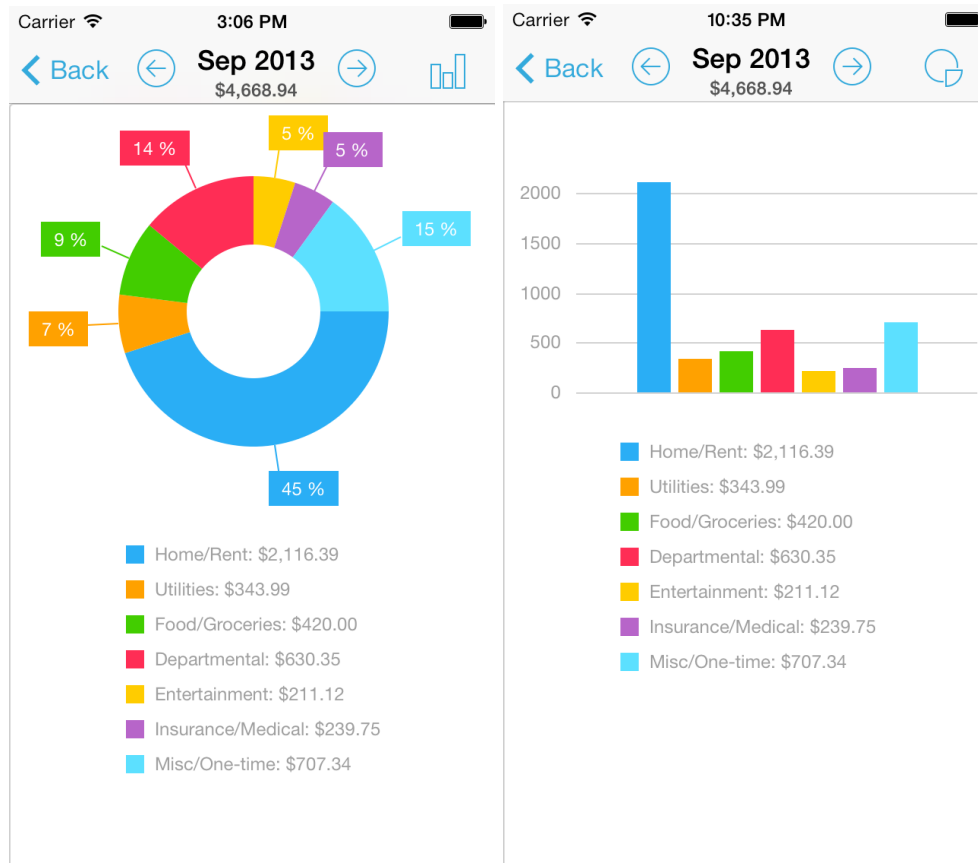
Carrier 3:06 PM

Back Sep 2013 $4,668.94

14 %
5 %
5 %
9 %
15 %
7 %
45 %

Home/Rent: $2,116.39
Utilities: $343.99
Food/Groceries: $420.00
Departmental: $630.35
Entertainment: $211.12
Insurance/Medical: $239.75
Misc/One-time: $707.34

Carrier 10:35 PM

Back Sep 2013 $4,668.94

2000
1500
1000
500
0

Home/Rent: $2,116.39
Utilities: $343.99
Food/Groceries: $420.00
Departmental: $630.35
Entertainment: $211.12
Insurance/Medical: $239.75
Misc/One-time: $707.34